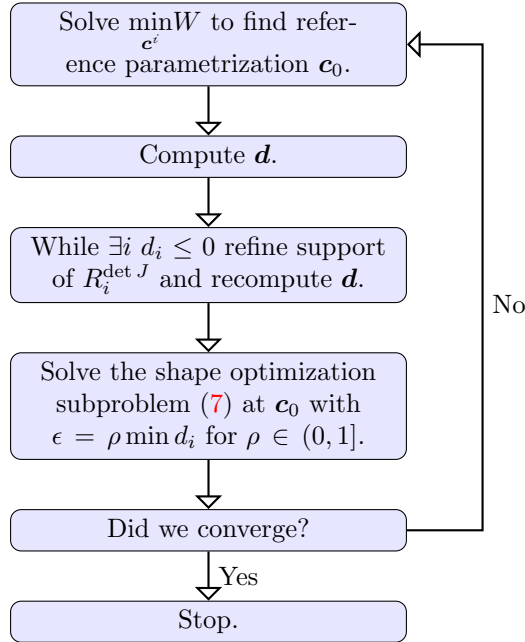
Solve $\min_{\boldsymbol{c}^i} W$ to find reference parametrization $\boldsymbol{c}_0$.

Compute $\boldsymbol{d}$.

While $\exists i \; d_i \leq 0$ refine support of $R_i^{\det J}$ and recompute $\boldsymbol{d}$.

Solve the shape optimization subproblem (7) at $\boldsymbol{c}_0$ with $\epsilon = \rho \min d_i$ for $\rho \in (0, 1]$.

Did we converge?

No

Yes

Stop.